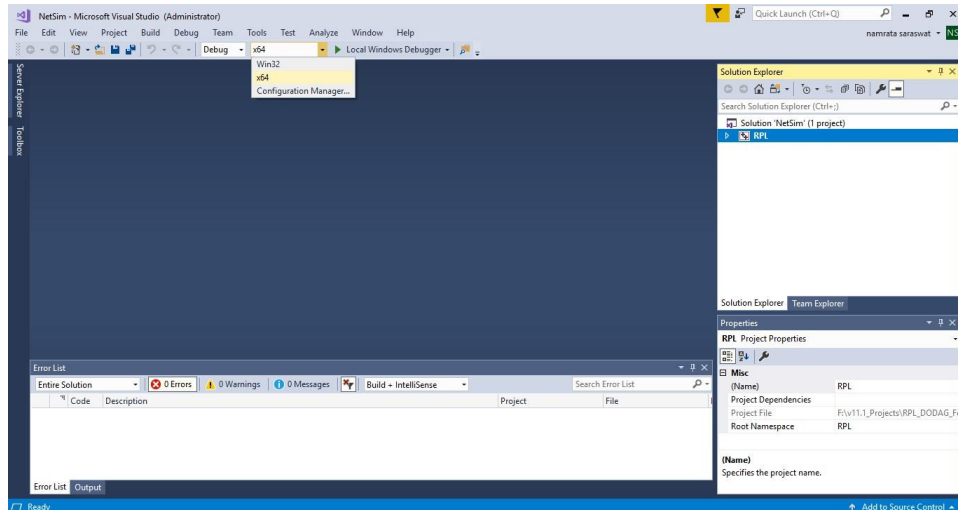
NetSim - Microsoft Visual Studio (Administrator)
Quick Launch (Ctrl+Q)
File Edit View Project Build Debug Team Tools Test Analyze Window Help
namrata saraswat NS
Debug x64 Local Windows Debugger
Win32
x64
Configuration Manager...
Server Explorer Toolbox
Solution Explorer
Search Solution Explorer (Ctrl+;)
Solution 'NetSim' (1 project)
RPL
Solution Explorer Team Explorer
Properties
RPL Project Properties
Misc
| (Name) | RPL |
|---|---|
| Project Dependencies | |
| Project File | F:\v11.1_Projects\RPL_DODAG_F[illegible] |
| Root Namespace | RPL |
(Name)
Specifies the project name.
Error List
Entire Solution 0 Errors 0 Warnings 0 Messages Build + IntelliSense Search Error List
Code Description Project File
Error List Output
Ready
Add to Source Control